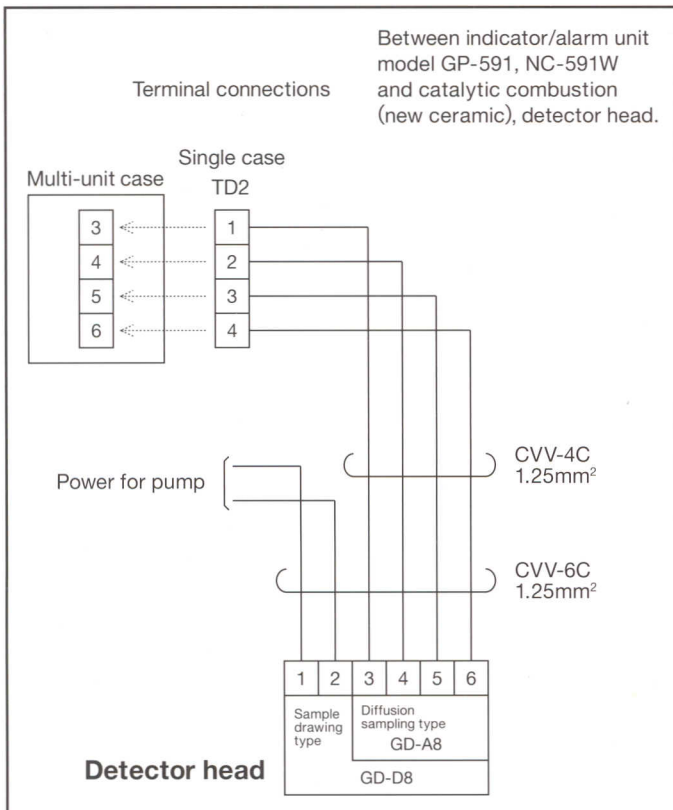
Terminal connections

Between indicator/alarm unit model GP-591, NC-591W and catalytic combustion (new ceramic), detector head.

Multi-unit case

Single case
TD2

3
4
5
6

1
2
3
4

CVV-4C
1.25mm$^2$

Power for pump

CVV-6C
1.25mm$^2$

| 1 | 2 | 3 | 4 | 5 | 6 |
|---|---|---|---|---|---|

Sample drawing type

Diffusion sampling type
GD-A8

GD-D8

Detector head